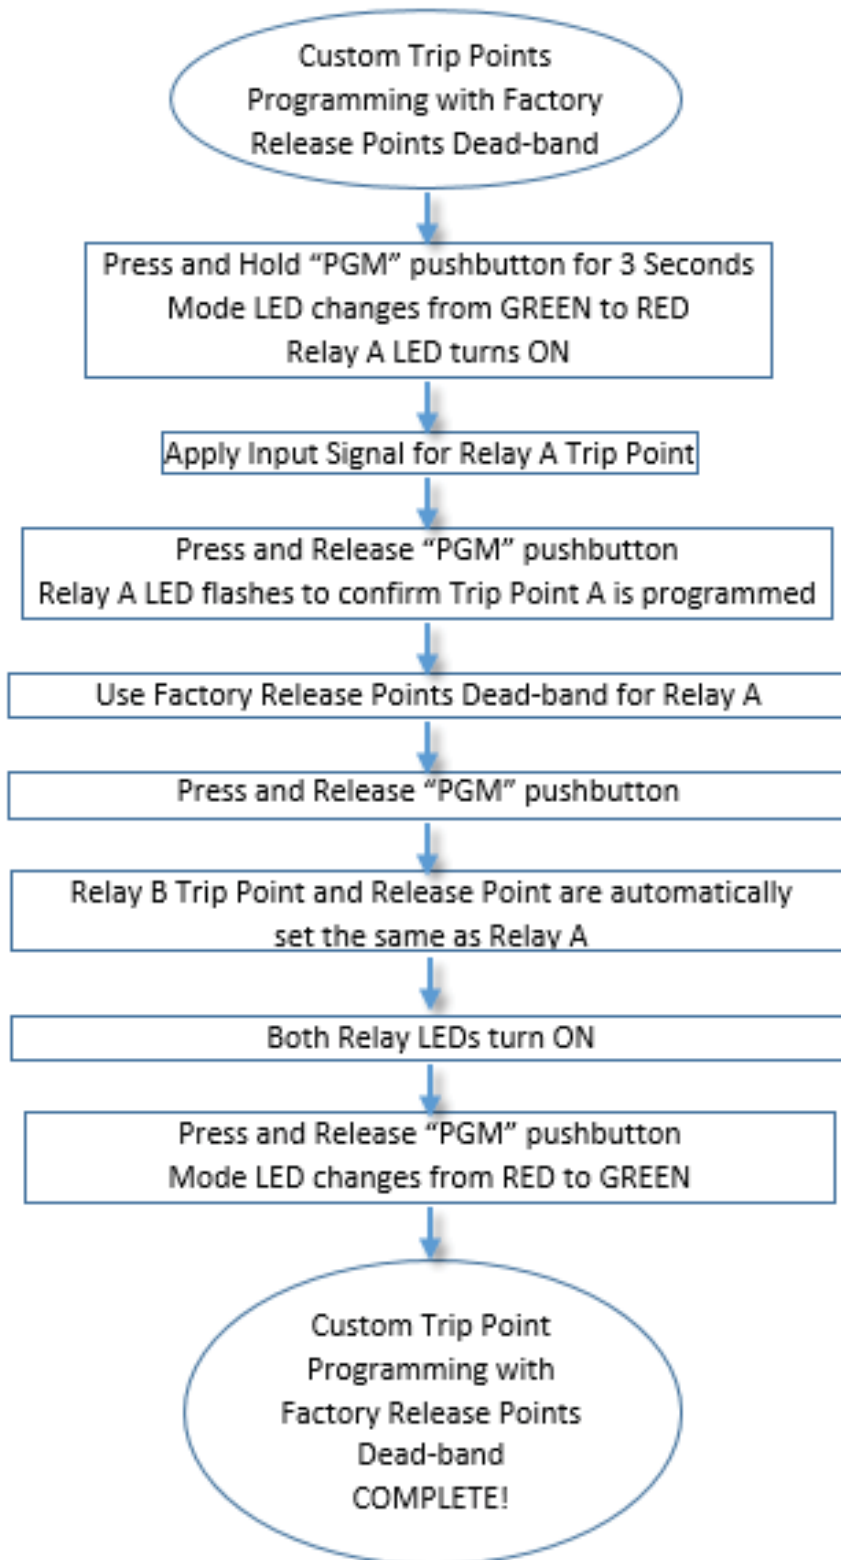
Custom Trip Points Programming with Factory Release Points Dead-band

Press and Hold “PGM” pushbutton for 3 Seconds
Mode LED changes from GREEN to RED
Relay A LED turns ON

Apply Input Signal for Relay A Trip Point

Press and Release “PGM” pushbutton
Relay A LED flashes to confirm Trip Point A is programmed

Use Factory Release Points Dead-band for Relay A

Press and Release “PGM” pushbutton

Relay B Trip Point and Release Point are automatically set the same as Relay A

Both Relay LEDs turn ON

Press and Release “PGM” pushbutton
Mode LED changes from RED to GREEN

Custom Trip Point Programming with Factory Release Points Dead-band COMPLETE!